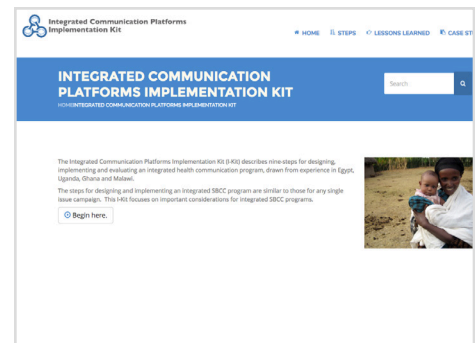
Integrated Communication Platforms Implementation Kit

HOME STEPS LESSONS LEARNED CASE ST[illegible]

INTEGRATED COMMUNICATION PLATFORMS IMPLEMENTATION KIT

Search

HOMEINTEGRATED COMMUNICATION PLATFORMS IMPLEMENTATION KIT

The Integrated Communication Platforms Implementation Kit (I-Kit) describes nine-steps for designing, implementing and evaluating an integrated health communication program, drawn from experience in Egypt, Uganda, Ghana and Malawi.

The steps for designing and implementing an integrated SBCC program are similar to those for any single issue campaign. This I-Kit focuses on important considerations for integrated SBCC programs.

Begin here.